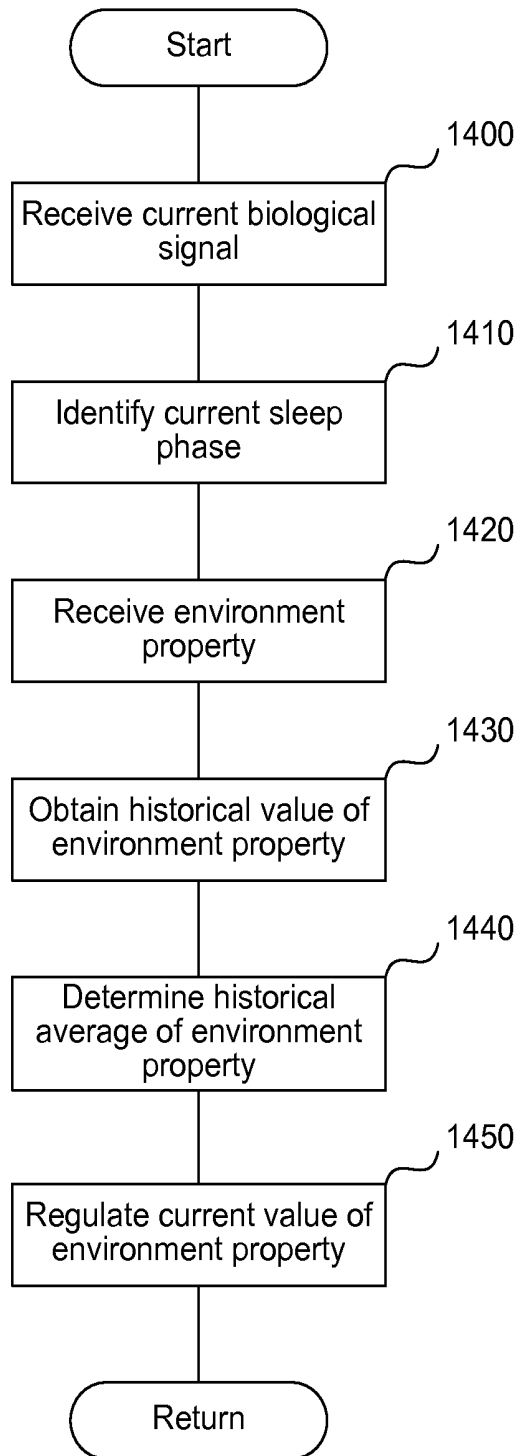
Start

1400

Receive current biological signal

1410

Identify current sleep phase

1420

Receive environment property

1430

Obtain historical value of environment property

1440

Determine historical average of environment property

1450

Regulate current value of environment property

Return